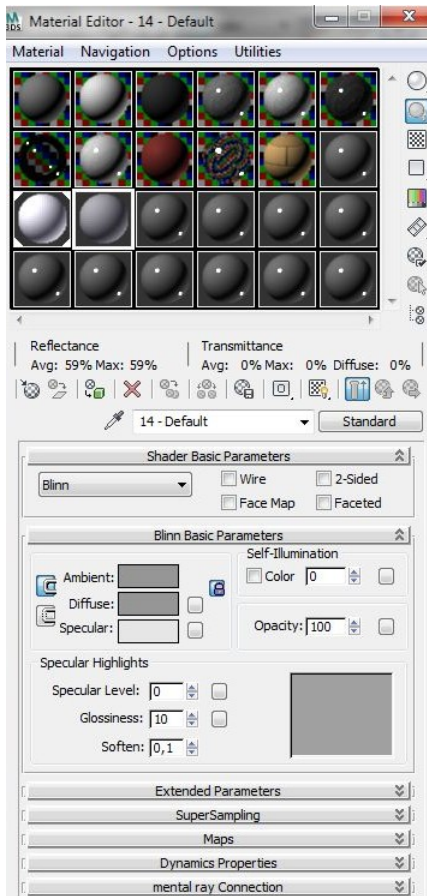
Material Editor - 14 - Default

Material Navigation Options Utilities

Reflectance
Avg: 59% Max: 59%

Transmittance
Avg: 0% Max: 0% Diffuse: 0%

14 - Default

Standard

Shader Basic Parameters

Blinn

Wire

2-Sided

Face Map

Faceted

Blinn Basic Parameters

Self-Illumination

Ambient:

Color 0

Diffuse:

Specular:

Opacity: 100

Specular Highlights

Specular Level: 0

Glossiness: 10

Soften: 0,1

Extended Parameters

SuperSampling

Maps

Dynamics Properties

mental ray Connection